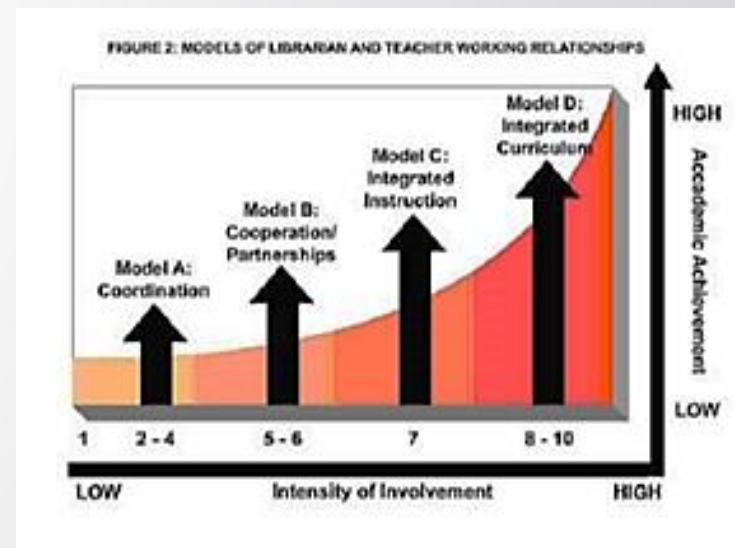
FIGURE 2: MODELS OF LIBRARIAN AND TEACHER WORKING RELATIONSHIPS

Model A: Coordination

Model B: Cooperation/ Partnerships

Model C: Integrated Instruction

Model D: Integrated Curriculum

HIGH

Accademic Achievement

LOW

1 2 - 4 5 - 6 7 8 - 10

LOW Intensity of Involvement HIGH